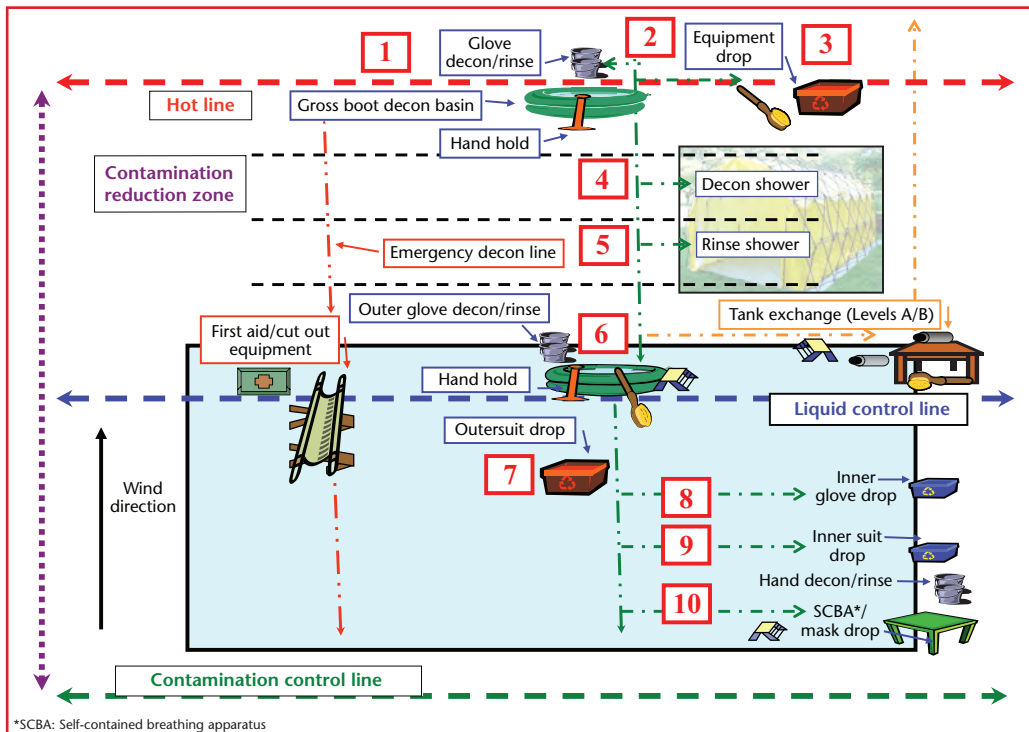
1

Glove decon/rinse

2

Equipment drop

3

Hot line

Gross boot decon basin

Hand hold

Contamination reduction zone

4

Decon shower

5

Rinse shower

Emergency decon line

Outer glove decon/rinse

First aid/cut out equipment

6

Tank exchange (Levels A/B)

Hand hold

Liquid control line

Outersuit drop

7

Wind direction

8

Inner glove drop

9

Inner suit drop

Hand decon/rinse

10

SCBA*/ mask drop

Contamination control line

*SCBA: Self-contained breathing apparatus